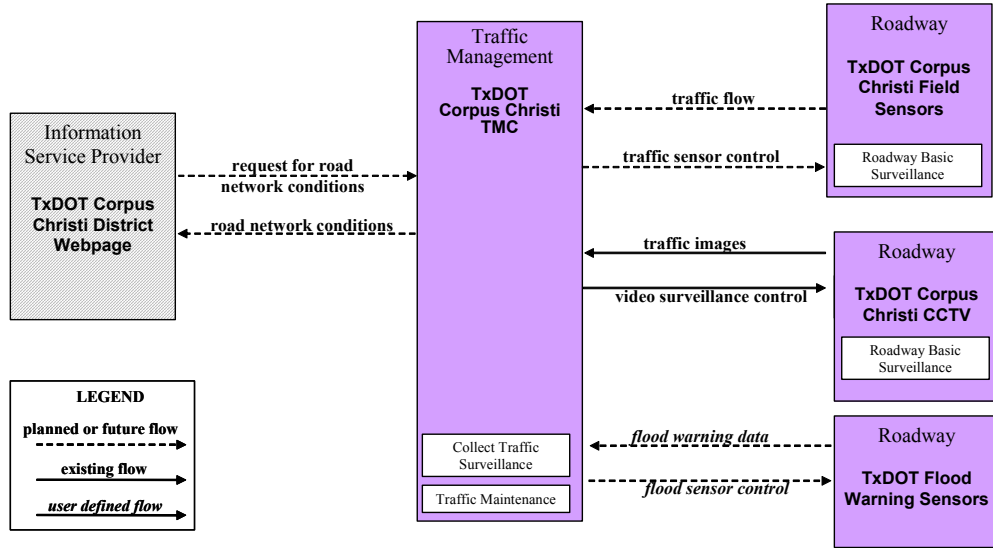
Information Service Provider

TxDOT Corpus Christi District Webpage

request for road network conditions

road network conditions

Traffic Management

TxDOT Corpus Christi TMC

Collect Traffic Surveillance

Traffic Maintenance

traffic flow

traffic sensor control

traffic images

video surveillance control

flood warning data

flood sensor control

Roadway

TxDOT Corpus Christi Field Sensors

Roadway Basic Surveillance

Roadway

TxDOT Corpus Christi CCTV

Roadway Basic Surveillance

Roadway

TxDOT Flood Warning Sensors

LEGEND

planned or future flow

existing flow

user defined flow